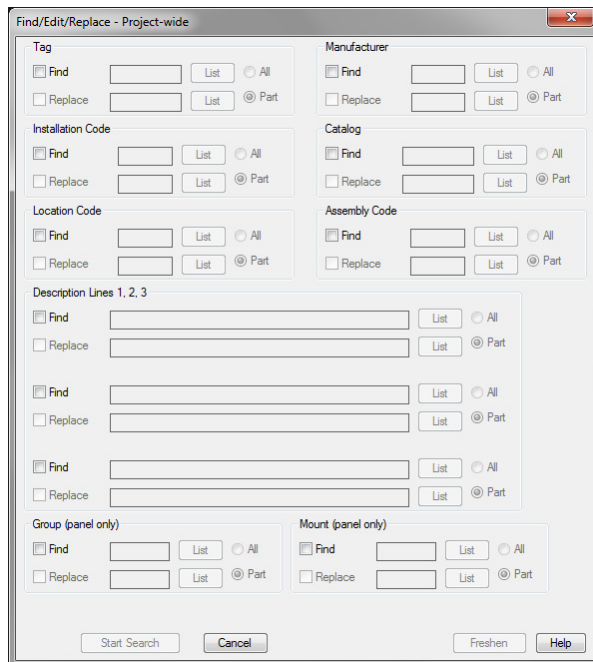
Find/Edit/Replace - Project-wide

Tag
Find List All
Replace List Part

Manufacturer
Find List All
Replace List Part

Installation Code
Find List All
Replace List Part

Catalog
Find List All
Replace List Part

Location Code
Find List All
Replace List Part

Assembly Code
Find List All
Replace List Part

Description Lines 1, 2, 3
Find List All
Replace List Part
Find List All
Replace List Part
Find List All
Replace List Part

Group (panel only)
Find List All
Replace List Part

Mount (panel only)
Find List All
Replace List Part

Start Search Cancel Freshen Help